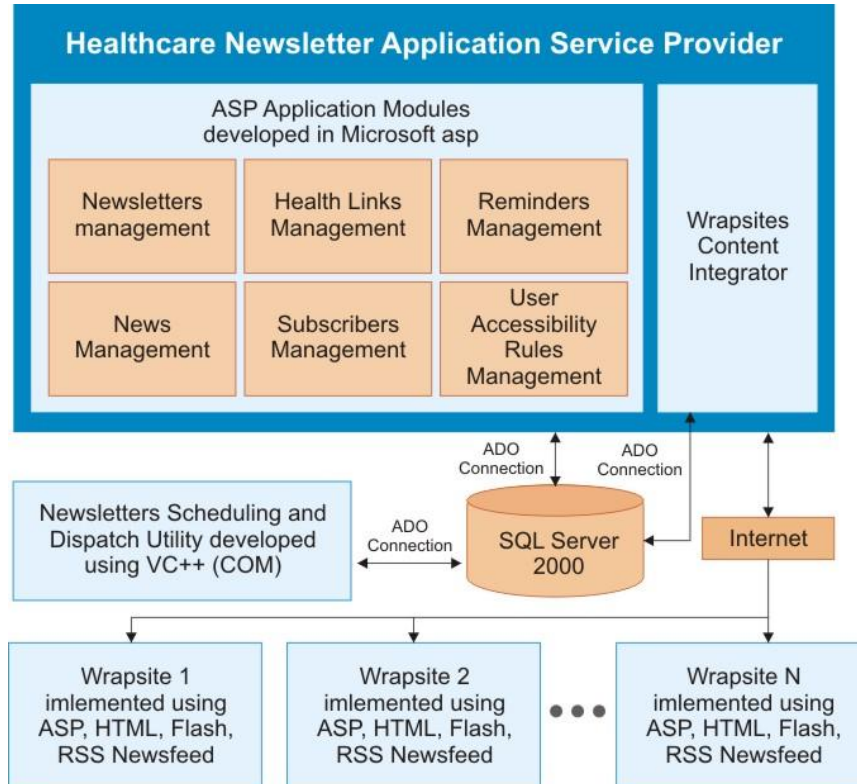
Healthcare Newsletter Application Service Provider

ASP Application Modules developed in Microsoft asp

Newsletters management

Health Links Management

Reminders Management

News Management

Subscribers Management

User Accessibility Rules Management

Wrapsites Content Integrator

ADO Connection

ADO Connection

Newsletters Scheduling and Dispatch Utility developed using VC++ (COM)

ADO Connection

SQL Server 2000

Internet

Wrapsite 1 imlemented using ASP, HTML, Flash, RSS Newsfeed

Wrapsite 2 imlemented using ASP, HTML, Flash, RSS Newsfeed

Wrapsite N imlemented using ASP, HTML, Flash, RSS Newsfeed